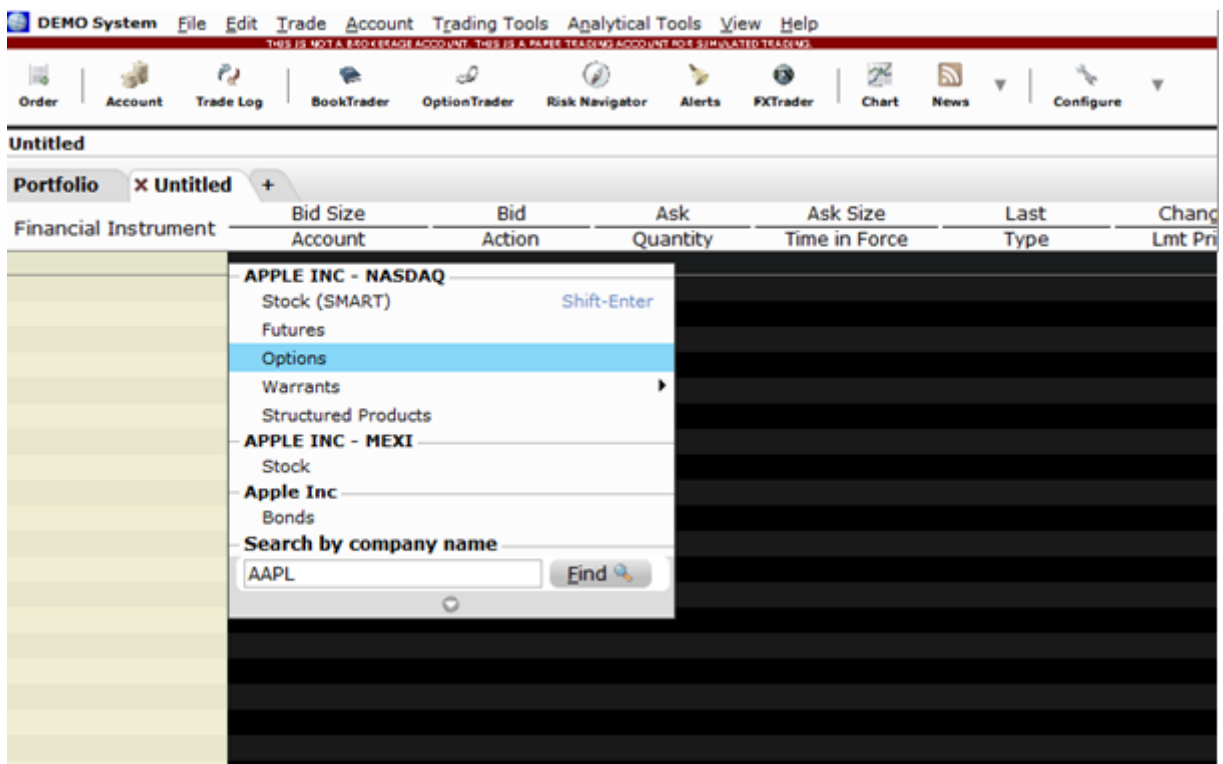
DEMO System File Edit Trade Account Trading Tools Analytical Tools View Help

THIS IS NOT A BROKERAGE ACCOUNT. THIS IS A PAPER TRADING ACCOUNT FOR SIMULATED TRADING.

Order Account Trade Log BookTrader OptionTrader Risk Navigator Alerts FXTrader Chart News Configure

Untitled

Portfolio × Untitled +

| Financial Instrument | Bid Size | Bid | Ask | Ask Size | Last | Chang |
|---|---|---|---|---|---|---|
| | Account | Action | Quantity | Time in Force | Type | Lmt Pri |

APPLE INC - NASDAQ
Stock (SMART) Shift-Enter
Futures
Options
Warrants
Structured Products

APPLE INC - MEXI
Stock

Apple Inc
Bonds

Search by company name
AAPL
Find